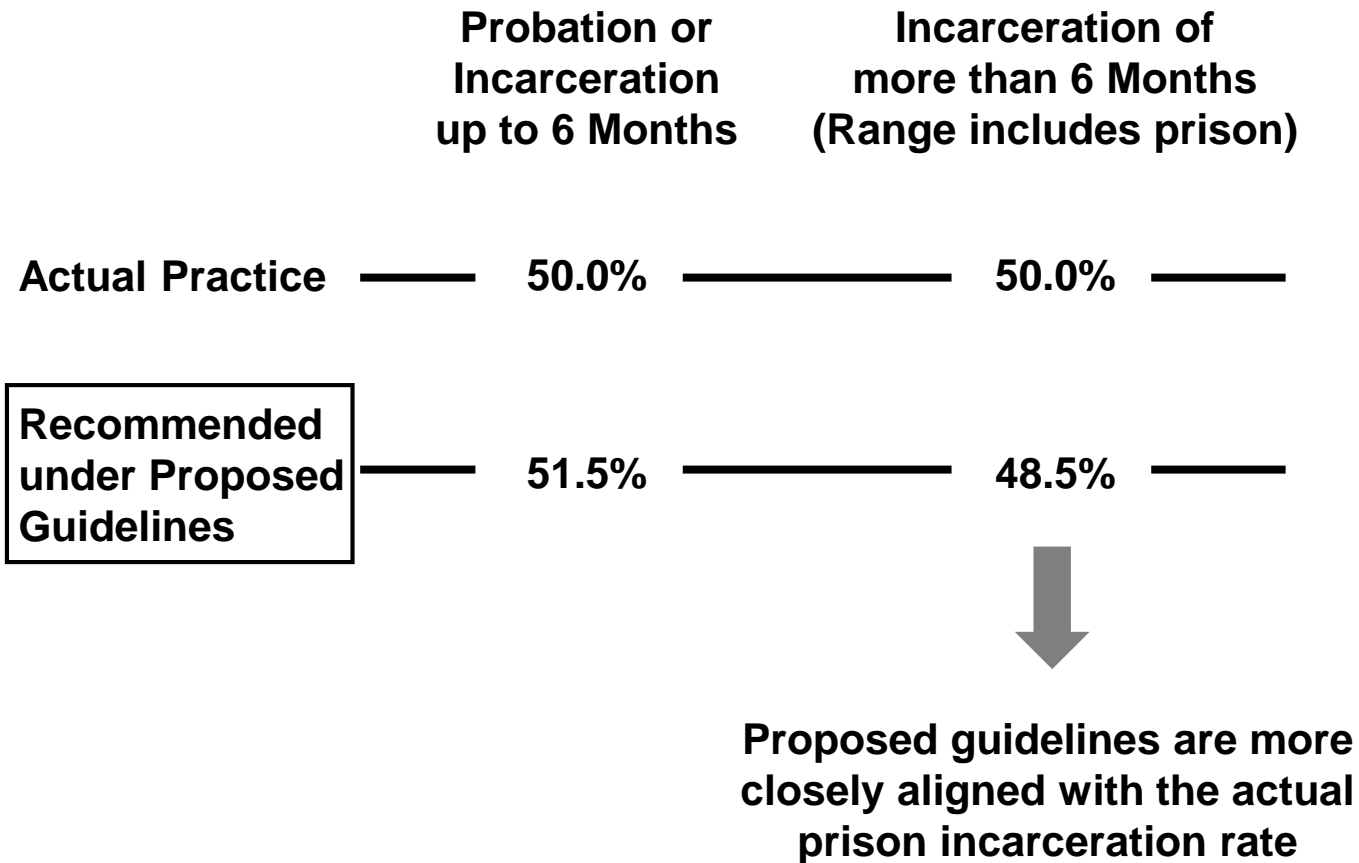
| | Probation or Incarceration up to 6 Months | Incarceration of more than 6 Months (Range includes prison) |
|---|---|---|
| Actual Practice | 50.0% | 50.0% |
| Recommended under Proposed Guidelines | 51.5% | 48.5% |

Proposed guidelines are more closely aligned with the actual prison incarceration rate